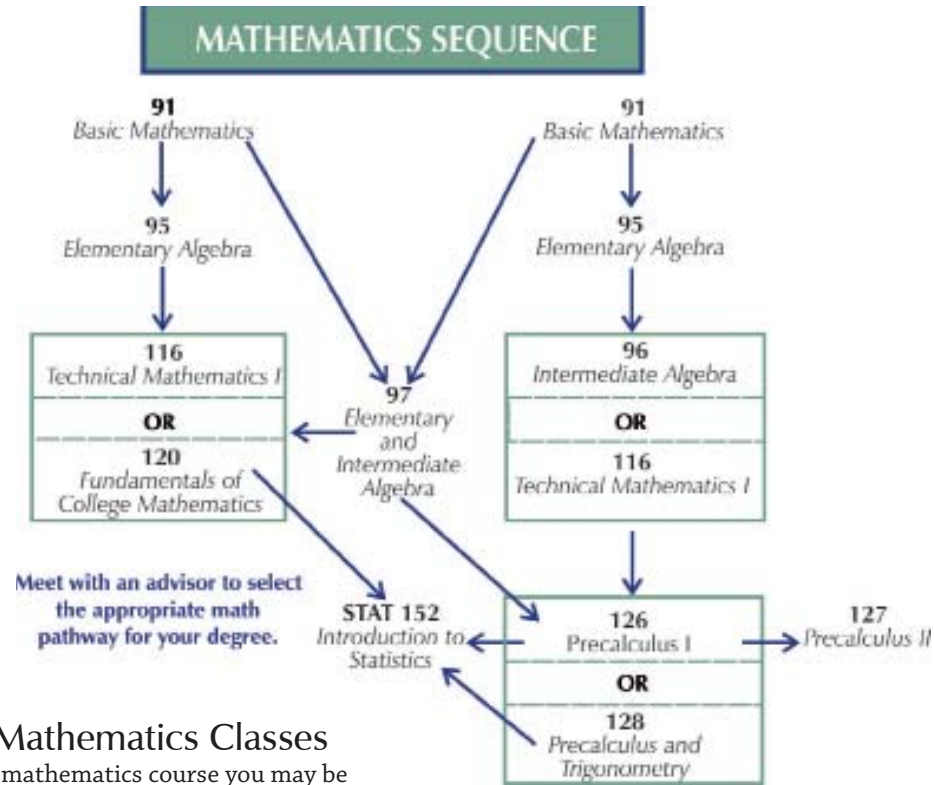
MATHEMATICS SEQUENCE

91
Basic Mathematics

91
Basic Mathematics

95
Elementary Algebra

95
Elementary Algebra

116
Technical Mathematics I

OR

120
Fundamentals of College Mathematics

97
Elementary and Intermediate Algebra

96
Intermediate Algebra

OR

116
Technical Mathematics I

Meet with an advisor to select the appropriate math pathway for your degree.

STAT 152
Introduction to Statistics

126
Precalculus I

OR

128
Precalculus and Trigonometry

127
Precalculus II

Mathematics Classes
mathematics course you may be